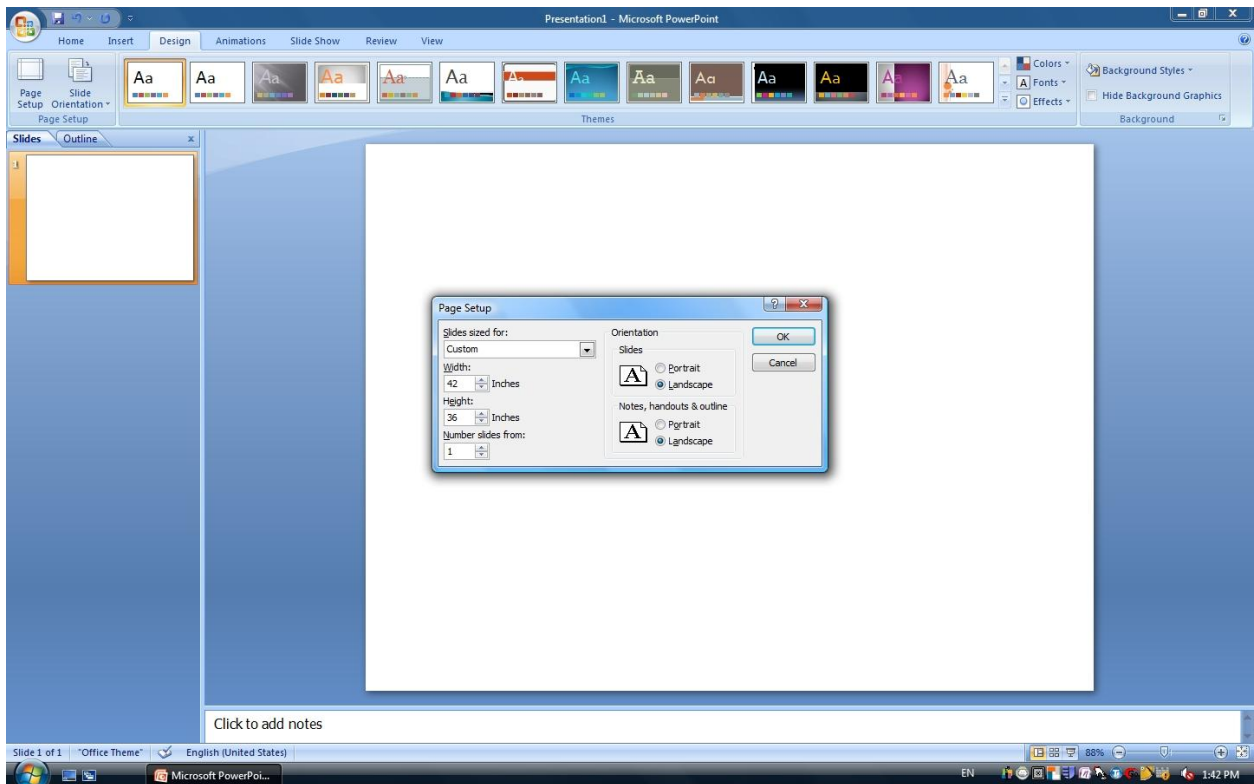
Presentation1 - Microsoft PowerPoint

Home Insert Design Animations Slide Show Review View

Page Setup Slide Orientation

Page Setup

Aa Aa Aa Aa Aa Aa Aa Aa Aa Aa Aa Aa Aa Aa

Themes

Colors
Fonts
Effects

Background Styles
Hide Background Graphics

Background

Slides Outline

1

Page Setup

Slides sized for:
Custom
Width:
42 Inches
Height:
36 Inches
Number slides from:
1

Orientation
Slides
Portrait
Landscape
Notes, handouts & outline
Portrait
Landscape

OK
Cancel

Click to add notes

Slide 1 of 1 "Office Theme" English (United States)

88%

Microsoft PowerPoi...

EN 1:42 PM